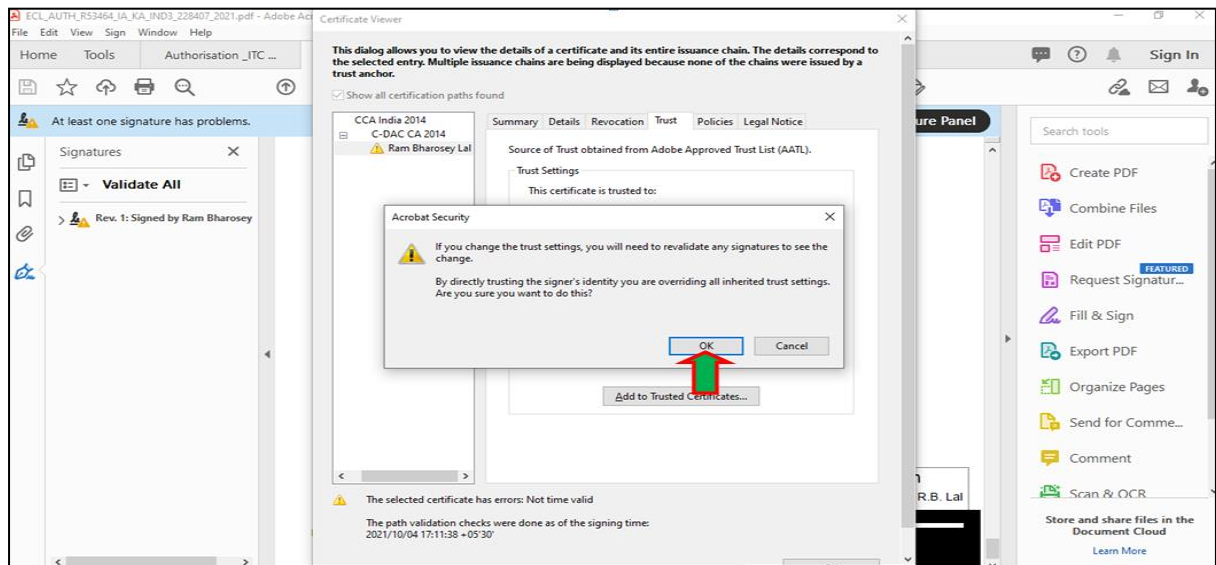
ECL_AUTH_R53464_IA_KA_IND3_228407_2021.pdf - Adobe Ac
File Edit View Sign Window Help
Home Tools Authorisation _ITC ...
At least one signature has problems.
Signatures
Validate All
Rev. 1: Signed by Ram Bharosey

Certificate Viewer
This dialog allows you to view the details of a certificate and its entire issuance chain. The details correspond to the selected entry. Multiple issuance chains are being displayed because none of the chains were issued by a trust anchor.
Show all certification paths found
CCA India 2014
C-DAC CA 2014
Ram Bharosey Lal
Summary Details Revocation Trust Policies Legal Notice
Source of Trust obtained from Adobe Approved Trust List (AATL).
Trust Settings
This certificate is trusted to:
Add to Trusted Certificates...
The selected certificate has errors: Not time valid
The path validation checks were done as of the signing time:
2021/10/04 17:11:38 +05'30'

Acrobat Security
If you change the trust settings, you will need to revalidate any signatures to see the change.
By directly trusting the signer's identity you are overriding all inherited trust settings. Are you sure you want to do this?
OK
Cancel

ure Panel
R.B. Lal
Sign In
Search tools
Create PDF
Combine Files
Edit PDF
FEATURED
Request Signatur...
Fill & Sign
Export PDF
Organize Pages
Send for Comme...
Comment
Scan & OCR
Store and share files in the Document Cloud
Learn More